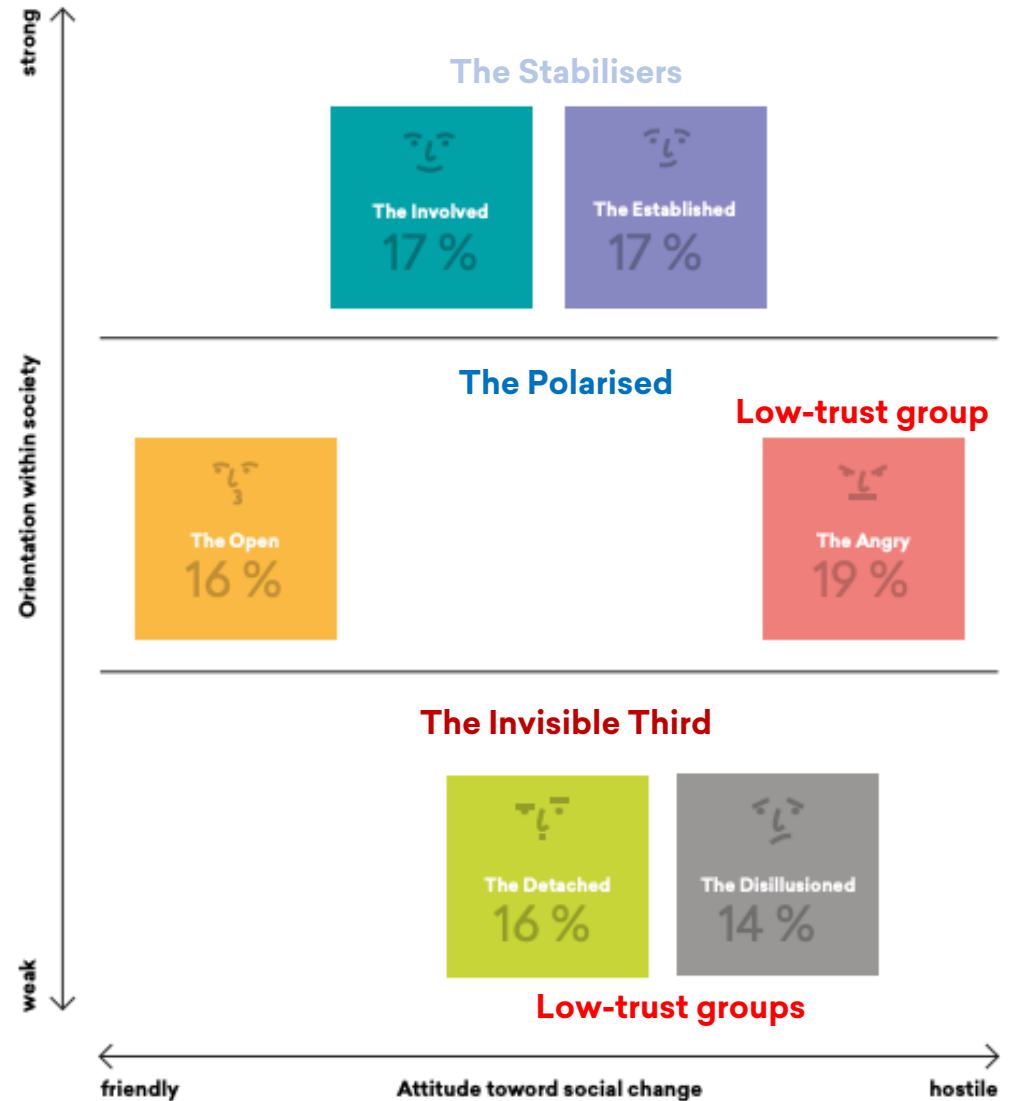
strong

Orientation within society

weak

The Stabilisers

The Involved
17 %

The Established
17 %

The Polarised

Low-trust group

The Open
16 %

The Angry
19 %

The Invisible Third

The Detached
16 %

The Disillusioned
14 %

Low-trust groups

friendly

Attitude toword social change

hostile